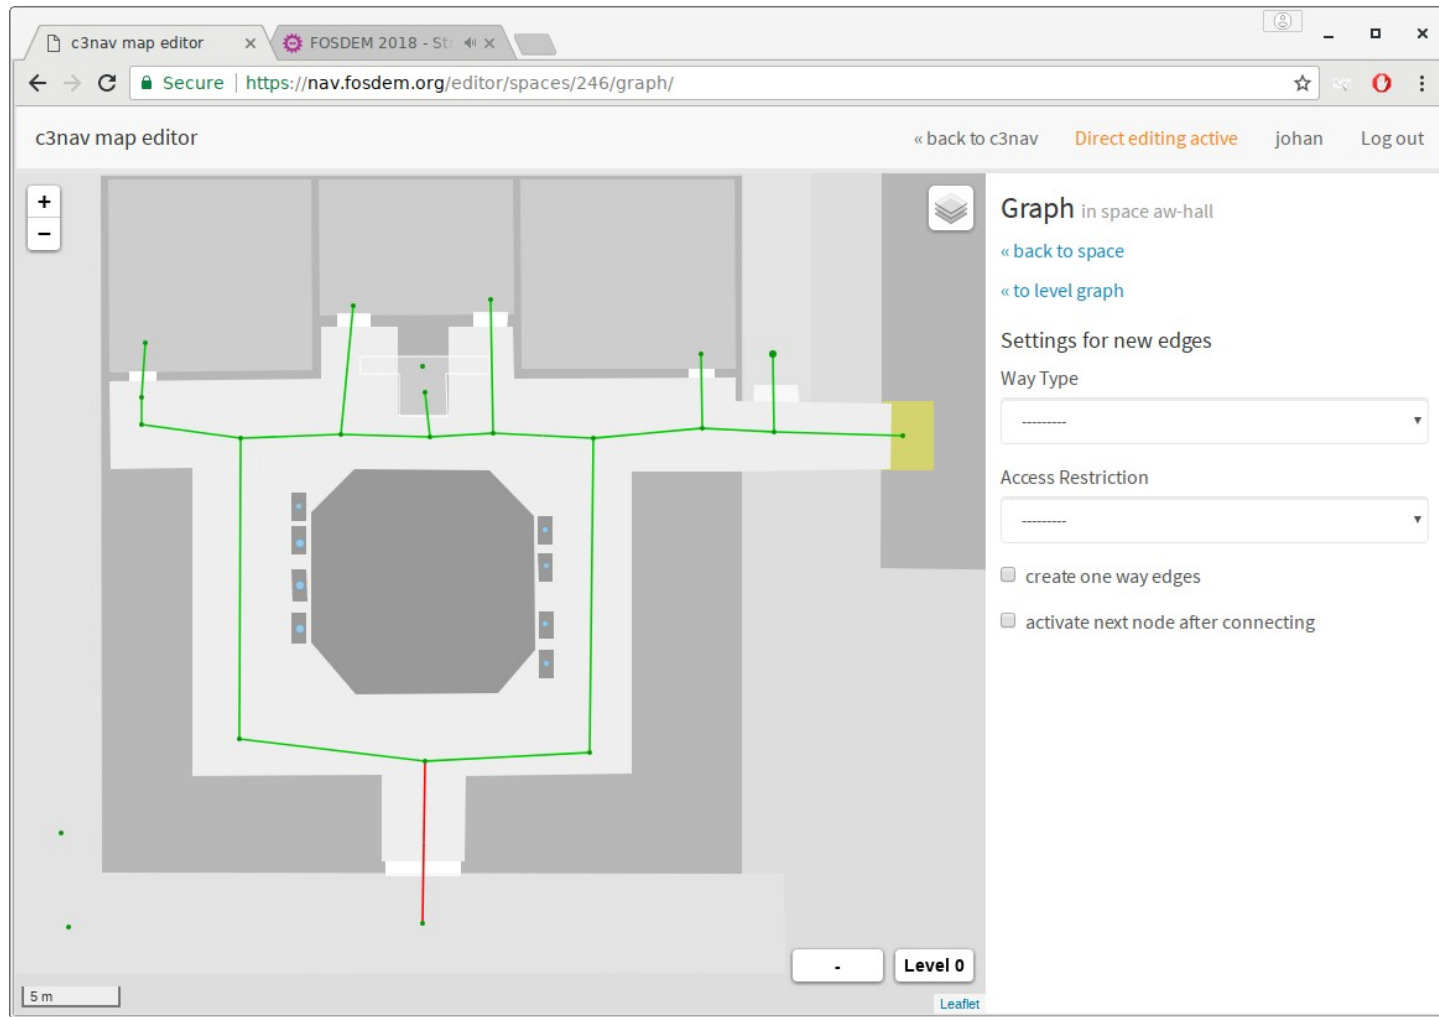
c3nav map editor ×
FOSDEM 2018 - Str ×

Secure | https://nav.fosdem.org/editor/spaces/246/graph/

c3nav map editor
« back to c3nav
Direct editing active
johan
Log out

+
−

Graph in space aw-hall
« back to space
« to level graph

Settings for new edges
Way Type
---------
Access Restriction
---------
create one way edges
activate next node after connecting

-
Level 0

5 m
Leaflet